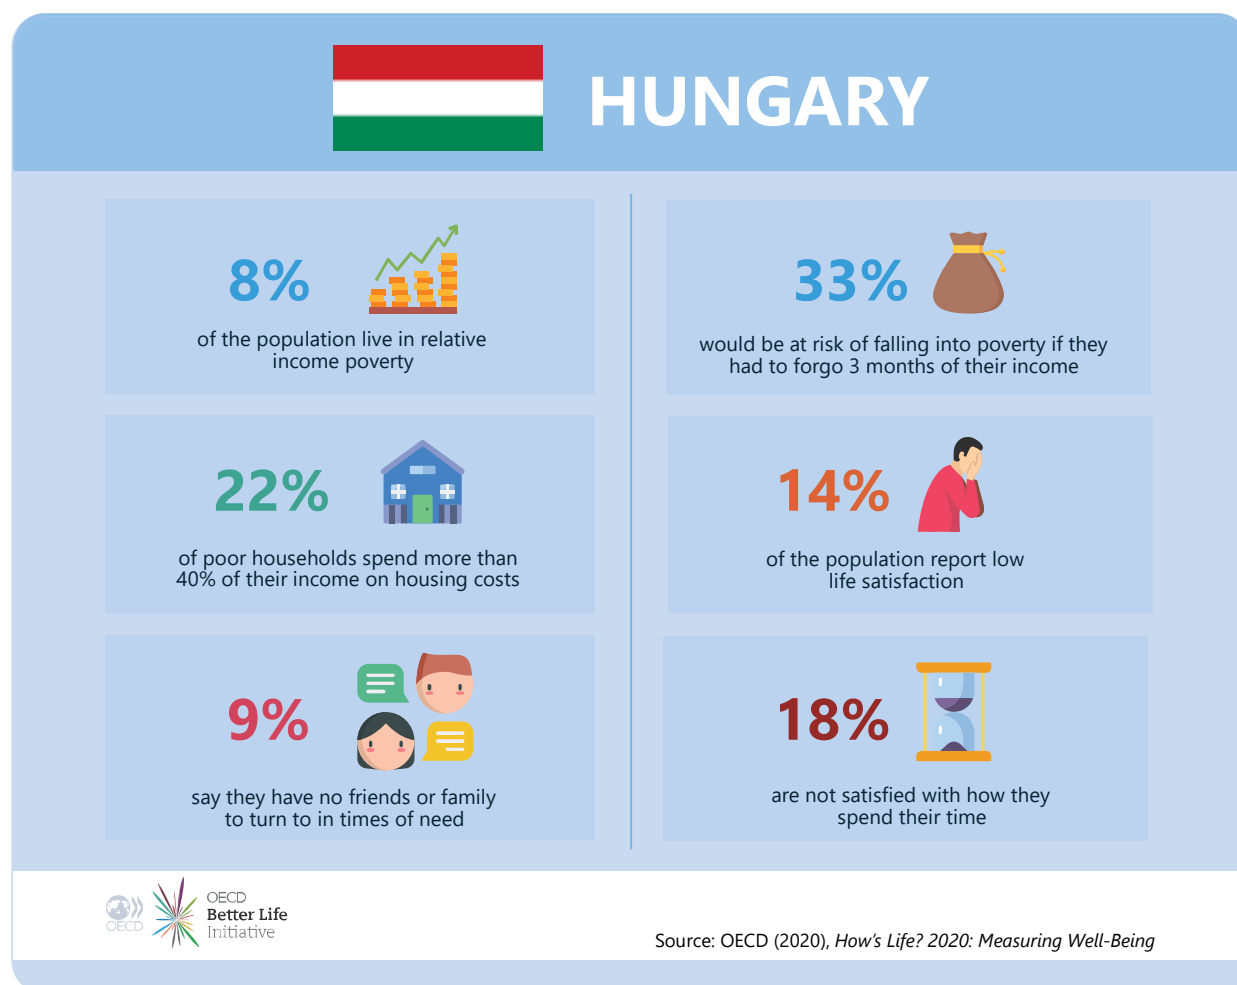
HUNGARY

8%

of the population live in relative income poverty

33%

would be at risk of falling into poverty if they had to forgo 3 months of their income

22%

of poor households spend more than 40% of their income on housing costs

14%

of the population report low life satisfaction

9%

say they have no friends or family to turn to in times of need

18%

are not satisfied with how they spend their time

OECD

OECD Better Life Initiative

Source: OECD (2020), How's Life? 2020: Measuring Well-Being